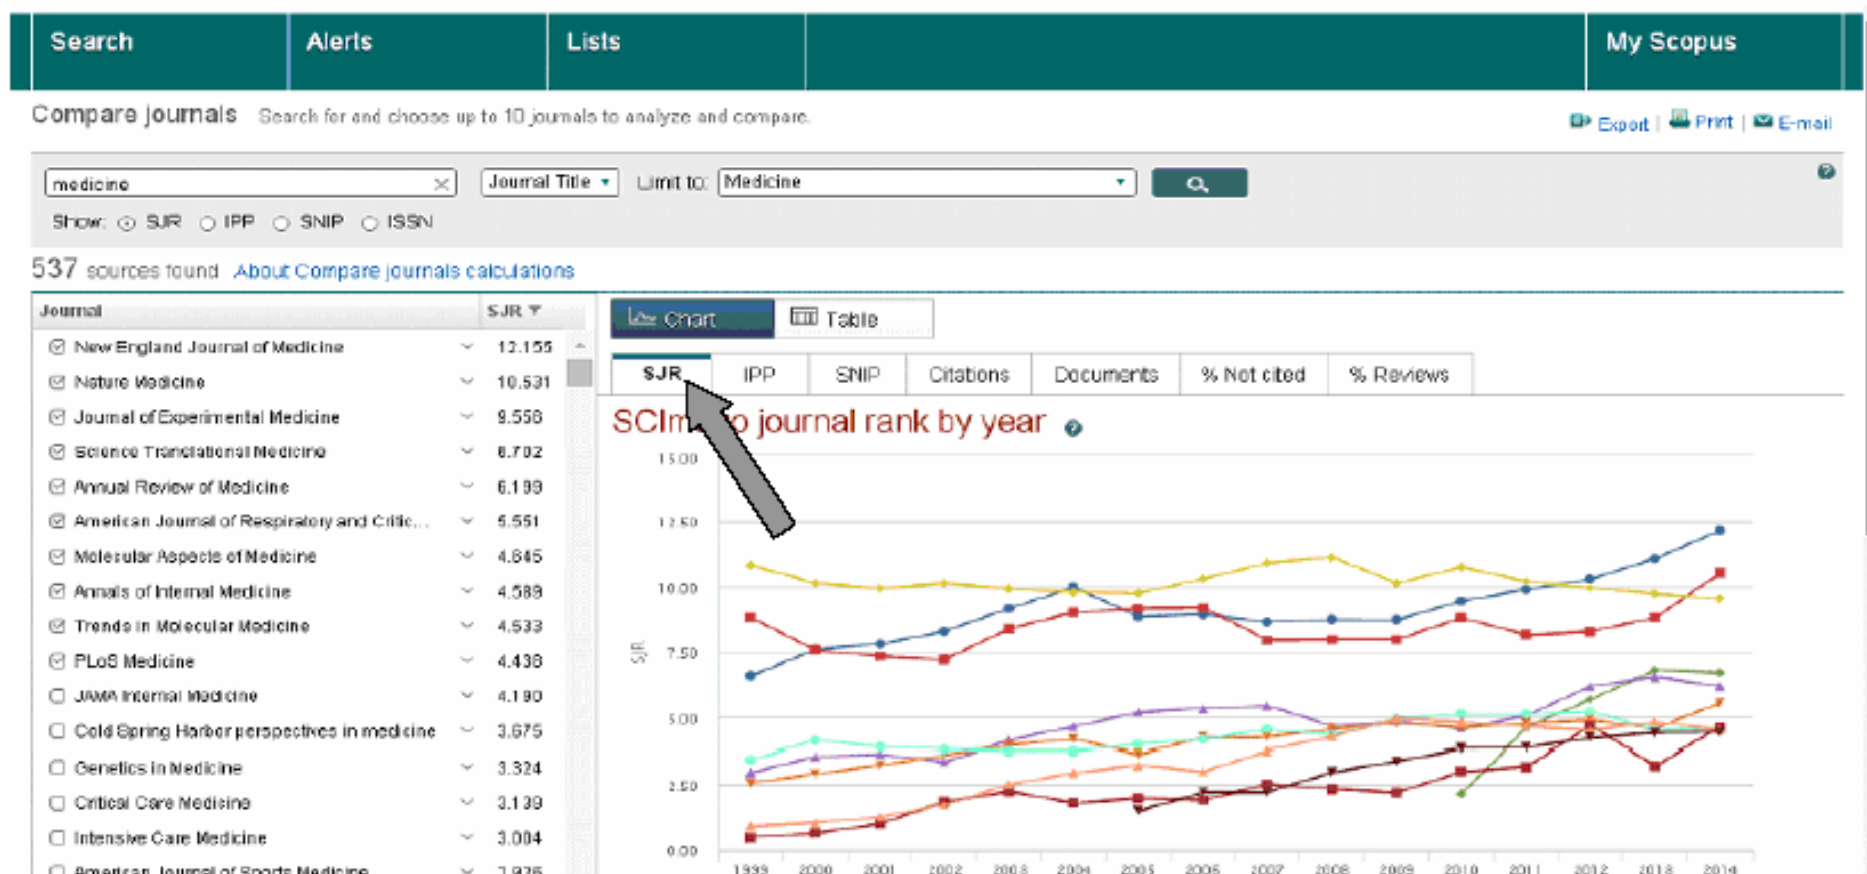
Search | Alerts | Lists | My Scopus

Compare journals Search for and choose up to 10 journals to analyze and compare.

Export | Print | E-mail

medicine

Journal Title

Limit to: Medicine

Show: SJR IPP SNIP ISSN

537 sources found About Compare journals calculations

| Journal | SJR |
|---|---|
| New England Journal of Medicine | 12.155 |
| Nature Medicine | 10.531 |
| Journal of Experimental Medicine | 9.558 |
| Science Translational Medicine | 6.702 |
| Annual Review of Medicine | 6.199 |
| American Journal of Respiratory and Critic... | 5.551 |
| Molecular Aspects of Medicine | 4.845 |
| Annals of Internal Medicine | 4.589 |
| Trends in Molecular Medicine | 4.533 |
| PLoS Medicine | 4.438 |
| JAMA Internal Medicine | 4.190 |
| Cold Spring Harbor perspectives in medicine | 3.675 |
| Genetics in Medicine | 3.324 |
| Critical Care Medicine | 3.139 |
| Intensive Care Medicine | 3.004 |
| American Journal of Sports Medicine | 2.926 |

Chart Table

SJR IPP SNIP Citations Documents % Not cited % Reviews

SCIm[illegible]o journal rank by year

15.00
12.50
10.00
7.50
5.00
2.50
0.00

SJR

1999 2000 2001 2002 2003 2004 2005 2006 2007 2008 2009 2010 2011 2012 2013 2014